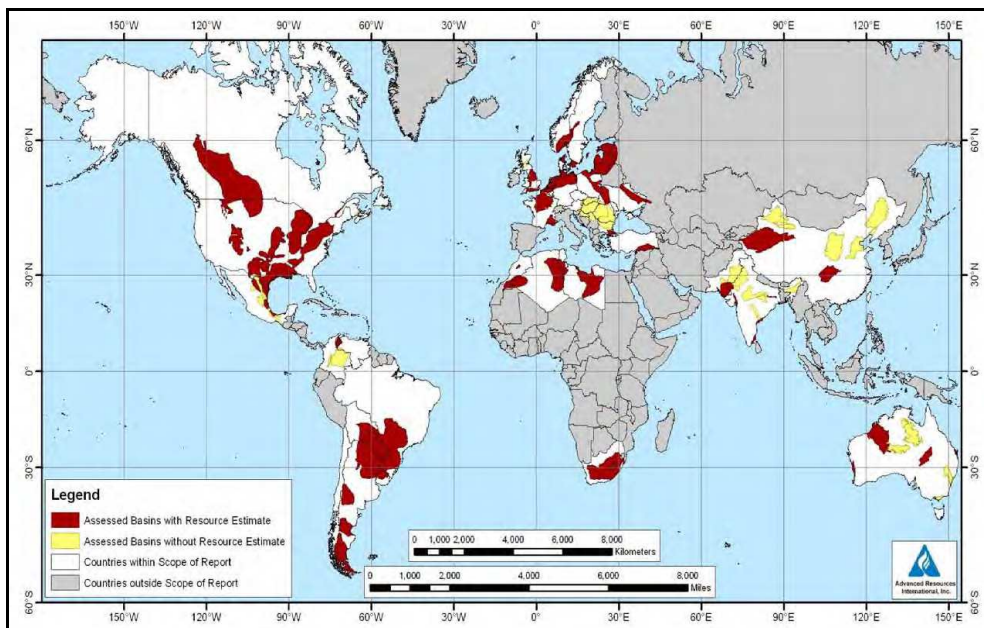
150°W 120°W 90°W 60°W 30°W 0° 30°E 60°E 90°E 120°E 150°E

60°N 30°N 0° 30°S 60°S

60°N 30°N 0° 30°S 60°S

Legend
Assessed Basins with Resource Estimate
Assessed Basins without Resource Estimate
Countries within Scope of Report
Countries outside Scope of Report

0 1,000 2,000 4,000 6,000 8,000 Kilometers

0 1,000 2,000 4,000 6,000 8,000 Miles

Advanced Resources International, Inc.

150°W 120°W 90°W 60°W 30°W 0° 30°E 60°E 90°E 120°E 150°E